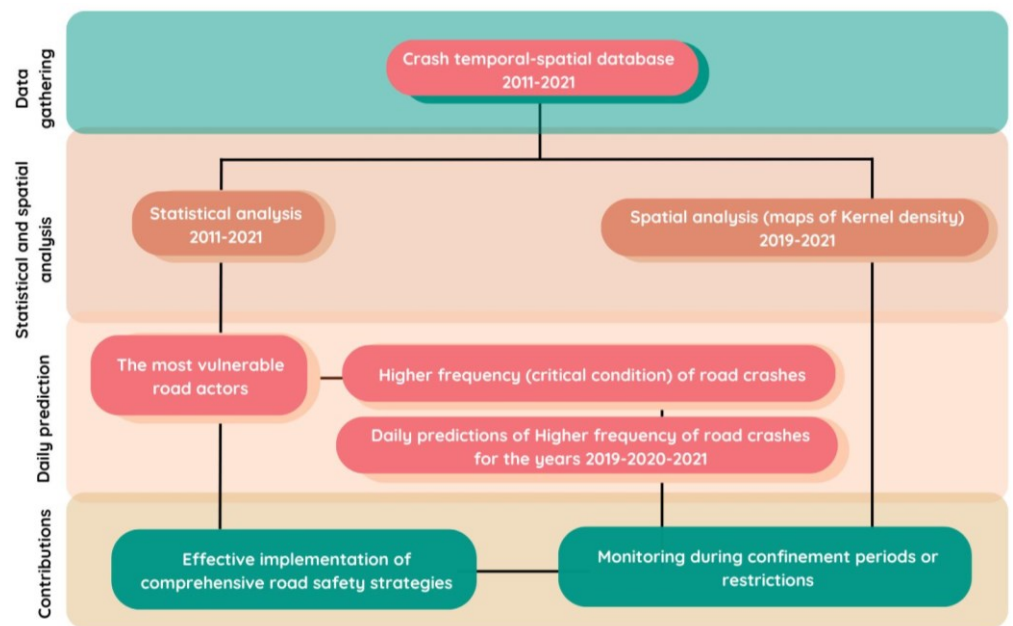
Data gathering

Crash temporal-spatial database 2011-2021

Statistical and spatial analysis

Statistical analysis 2011-2021

Spatial analysis (maps of Kernel density) 2019-2021

Daily prediction

The most vulnerable road actors

Higher frequency (critical condition) of road crashes

Daily predictions of Higher frequency of road crashes for the years 2019-2020-2021

Contributions

Effective implementation of comprehensive road safety strategies

Monitoring during confinement periods or restrictions